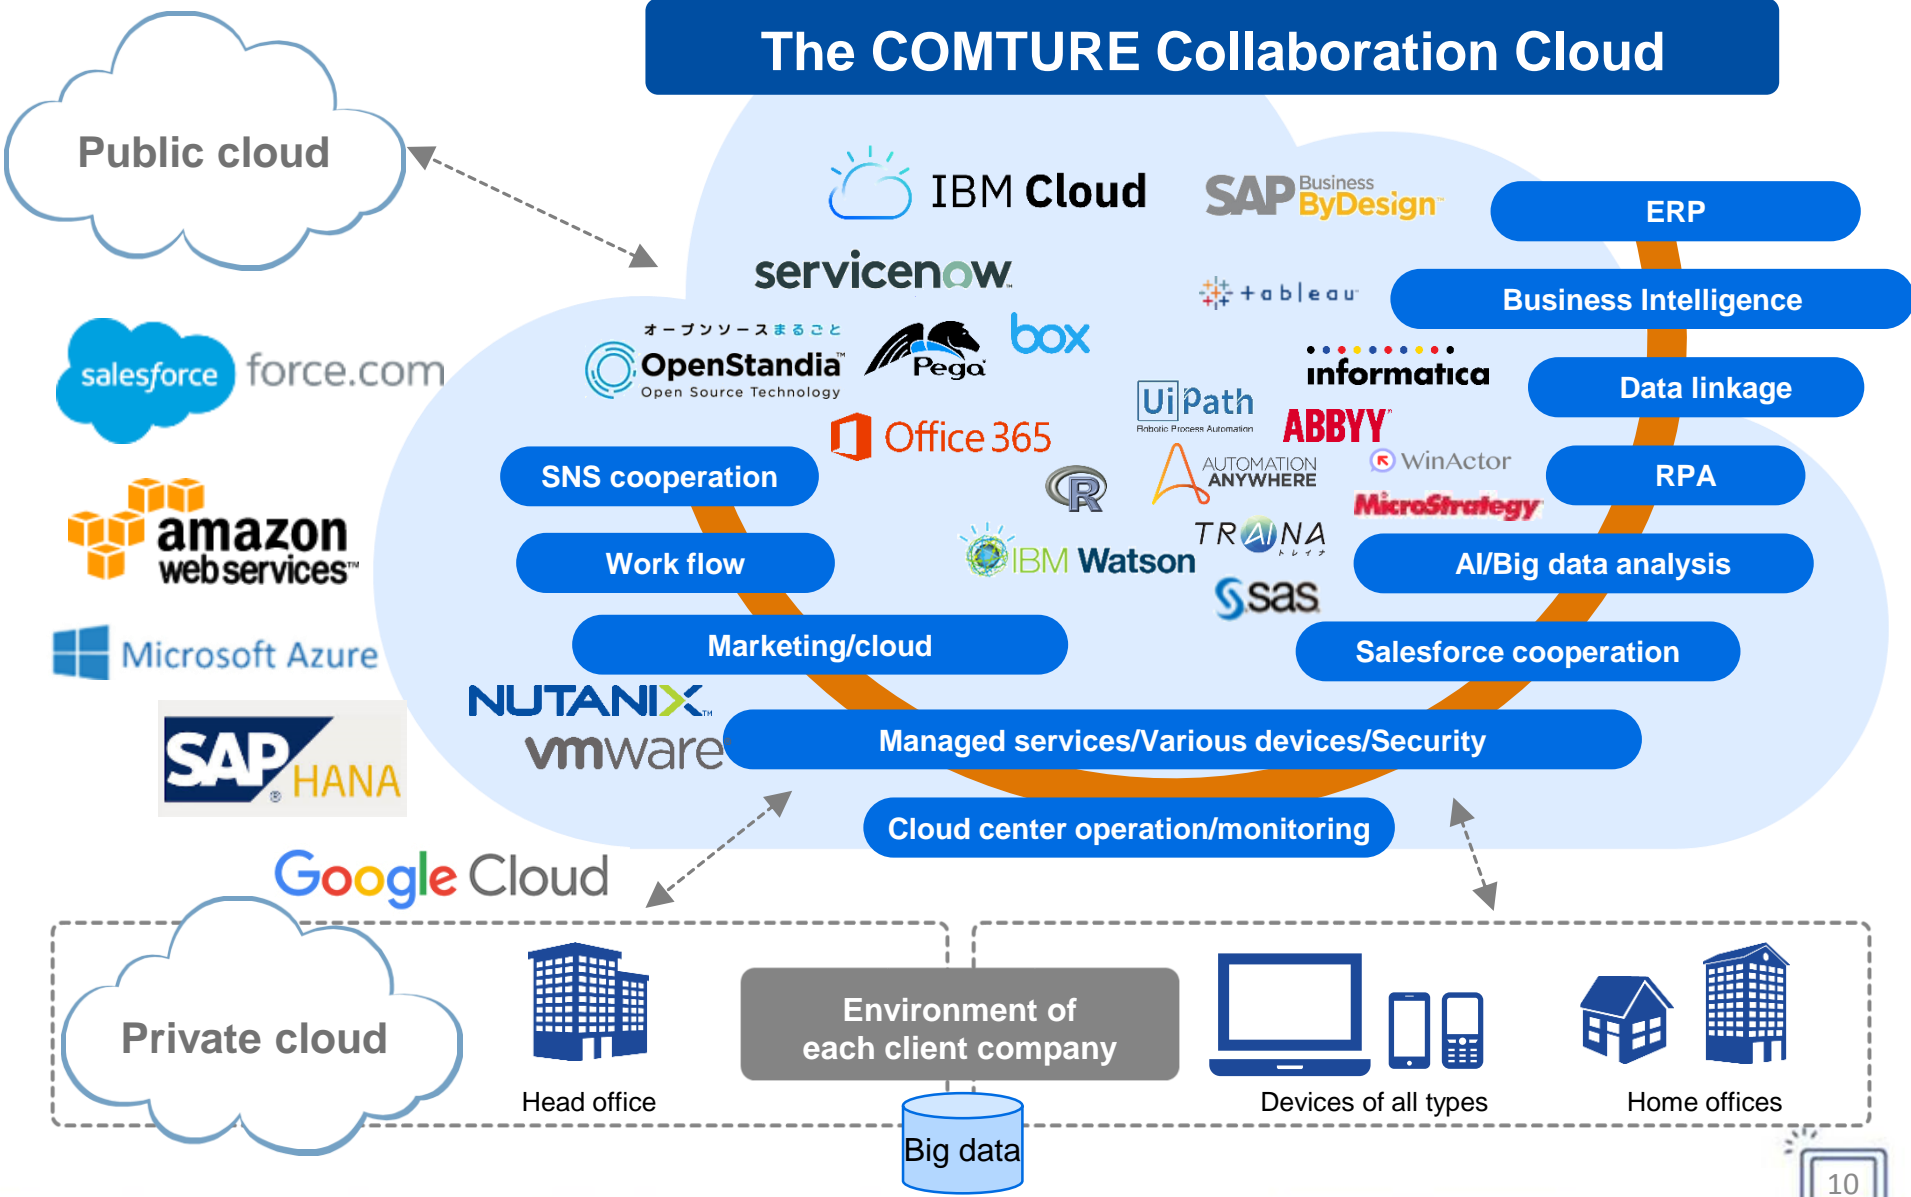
The COMTURE Collaboration Cloud

Public cloud

salesforce force.com

amazon web services

Microsoft Azure

SAP HANA

Google Cloud

IBM Cloud

SAP Business ByDesign

servicenow

オープンソースまるごと OpenStandia Open Source Technology

Pega

box

Office 365

tableau

informatica

UiPath Robotic Process Automation

ABBYY

AUTOMATION ANYWHERE

WinActor

MicroStrategy

R

IBM Watson

TRAINA トレイナ

sas

NUTANIX

vmware

ERP

Business Intelligence

Data linkage

RPA

AI/Big data analysis

Salesforce cooperation

SNS cooperation

Work flow

Marketing/cloud

Managed services/Various devices/Security

Cloud center operation/monitoring

Private cloud

Head office

Environment of each client company

Big data

Devices of all types

Home offices

10